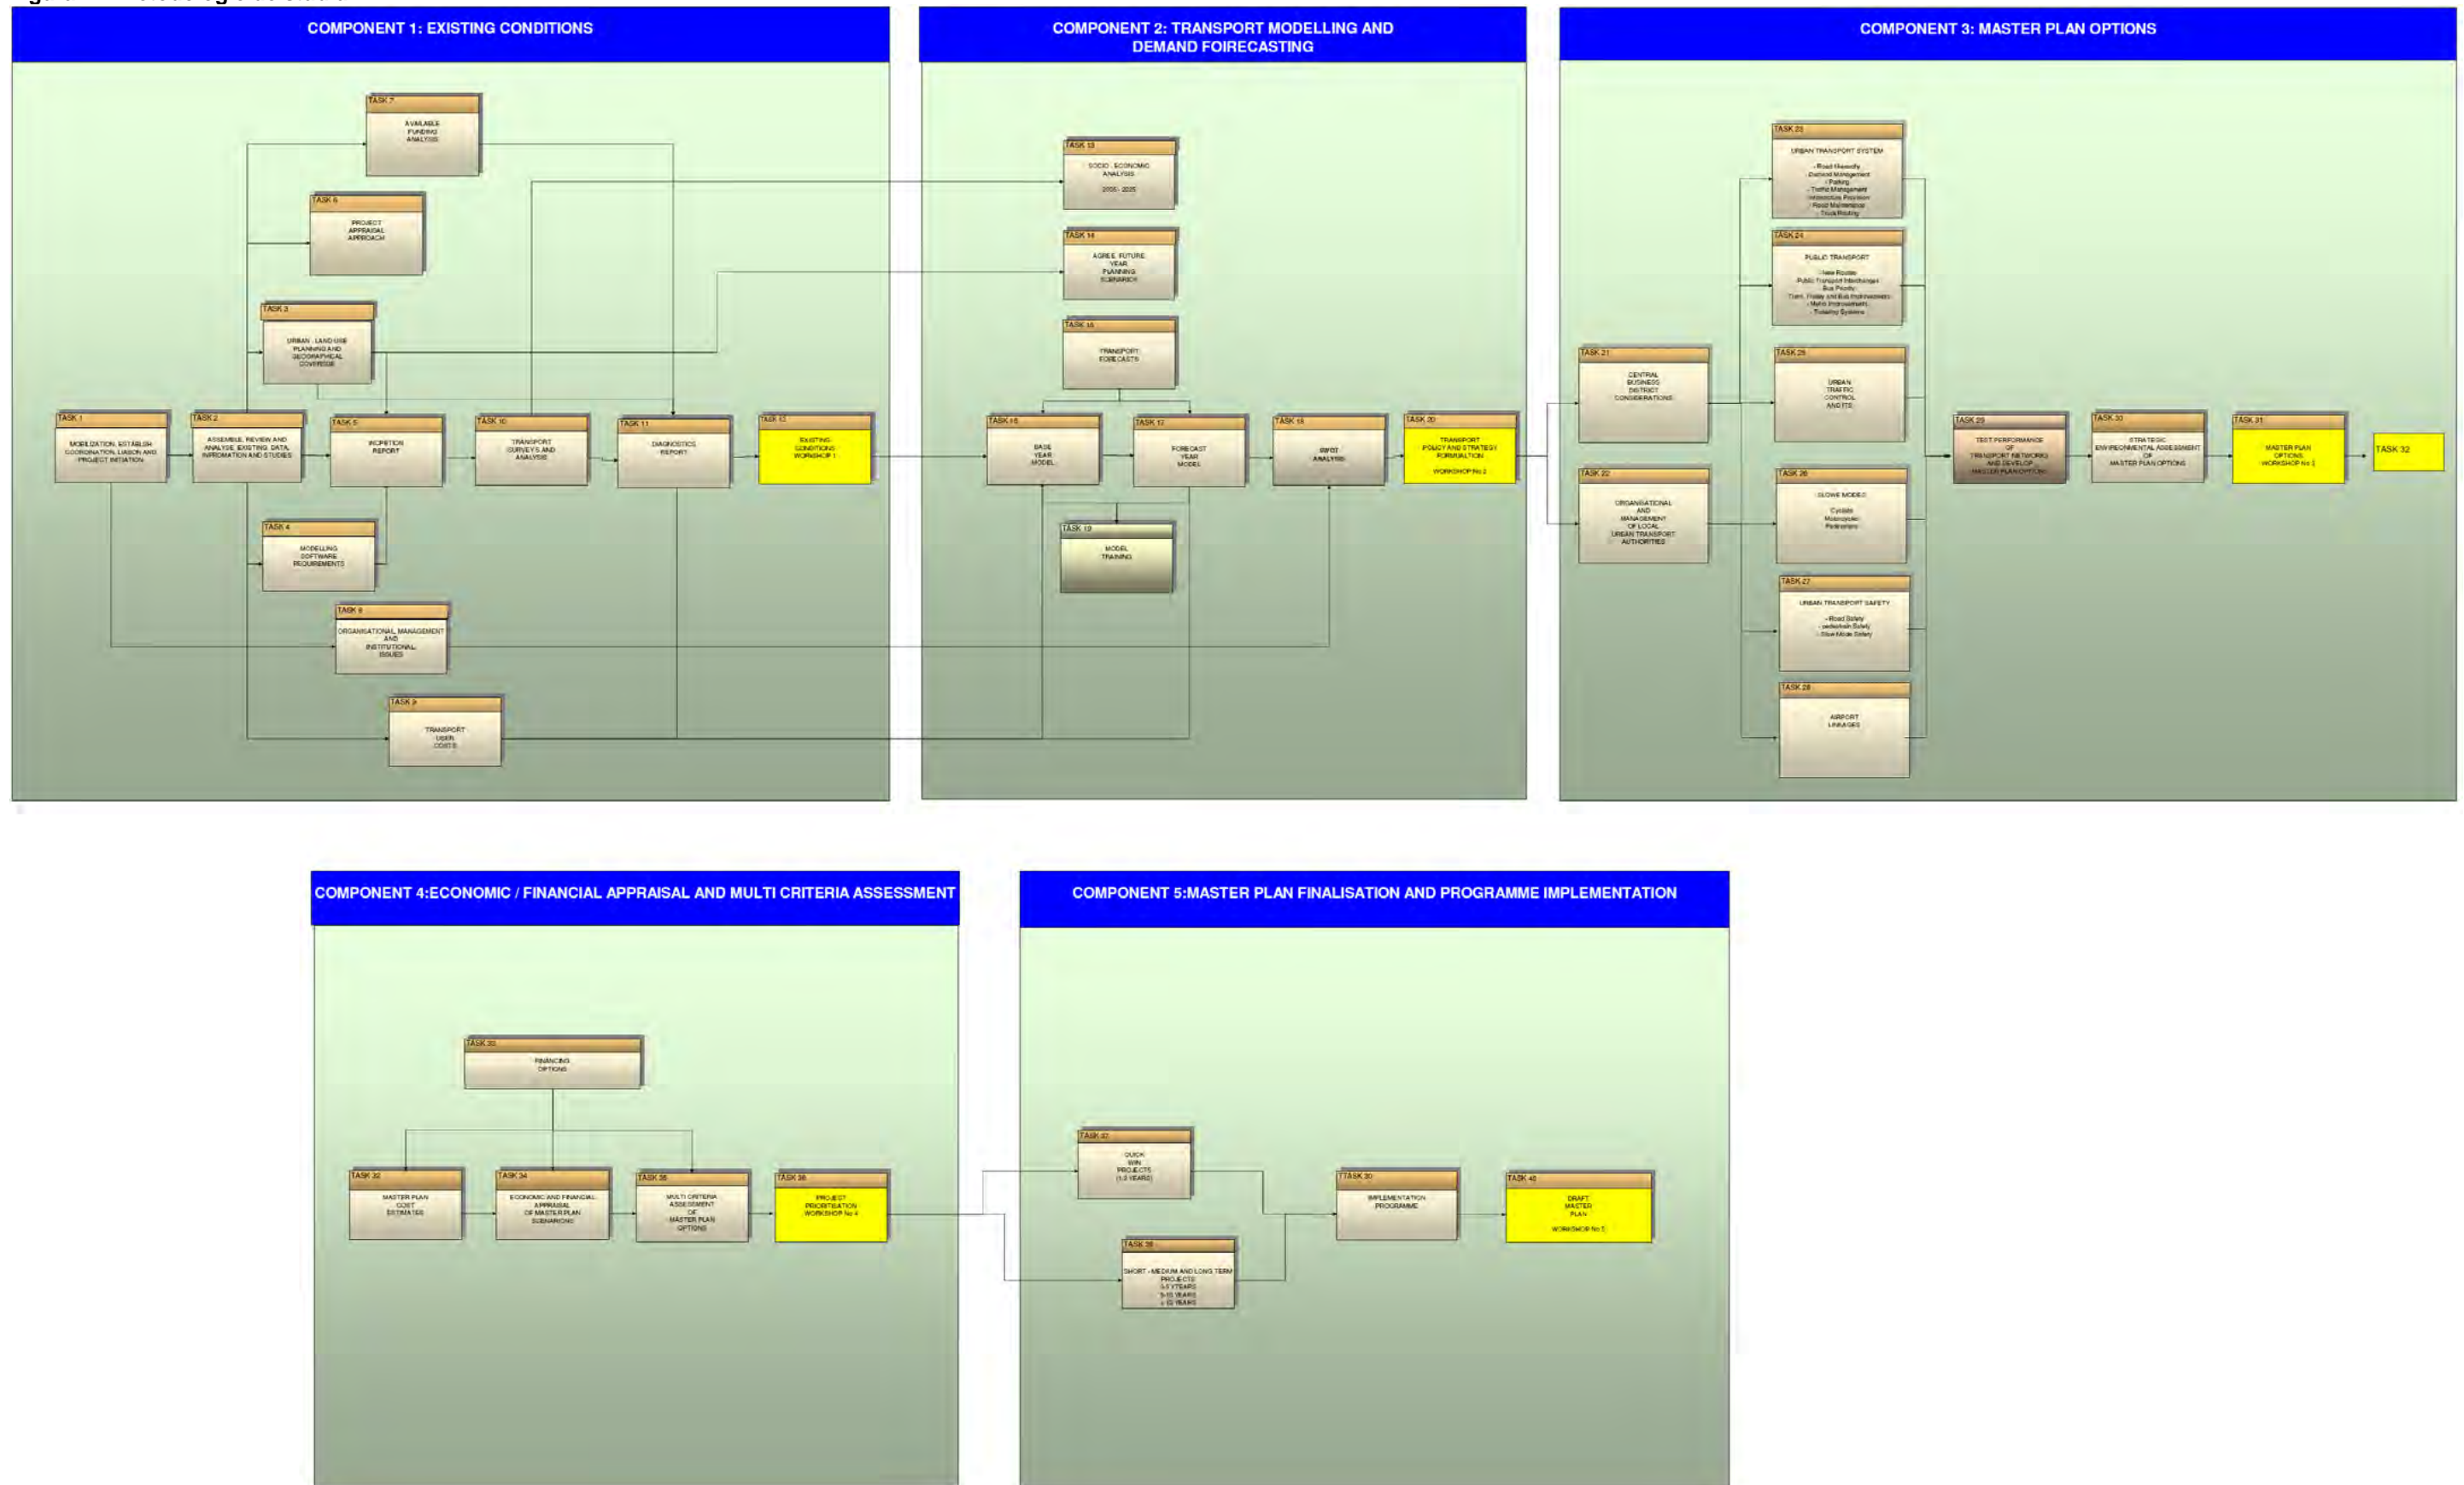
COMPONENT 1: EXISTING CONDITIONS

TASK 7
AVAILABLE FUNDING ANALYSIS

TASK 6
PROJECT APPRAISAL APPROACH

TASK 3
URBAN - LAND USE PLANNING AND GEOGRAPHICAL COVERAGE

TASK 1
MOBILIZATION, ESTABLISH COORDINATION, LIAISON AND PROJECT INITIATION

TASK 2
ASSEMBLE, REVIEW AND ANALYSE EXISTING DATA, INFROMATION AND STUDIES

TASK 5
INCPETION REPORT

TASK 10
TRANSPORT SURVEYS AND ANALYSIS

TASK 11
DIAGNOSTICS REPORT

TASK 12
EXISTING CONDITIONS WORKSHOP 1

TASK 4
MODELLING SOFTWARE REQUIREMENTS

TASK 8
ORGANISATIONAL MANAGEMENT AND INSTITUTIONAL ISSUES

TASK 9
TRANSPORT USER COSTS

COMPONENT 2: TRANSPORT MODELLING AND DEMAND FOIRECASTING

TASK 13
SOCIO - ECONOMIC ANALYSIS
2005 - 2025

TASK 14
AGREE FUTURE YEAR PLANNING SCENARIOS

TASK 15
TRANSPORT FORECASTS

TASK 16
BASE YEAR MODEL

TASK 17
FORECAST YEAR MODEL

TASK 18
SWOT ANALYSIS

TASK 20
TRANSPORT POLICY AND STRATEGY FORMULATION
WORKSHOP No 2

TASK 19
MODEL TRAINING

COMPONENT 3: MASTER PLAN OPTIONS

TASK 23
URBAN TRANSPORT SYSTEM
- Road Hierarchy
- Demand Management
- Parking
- Traffic Management
- Intersection Provision
- Road Maintenance
- Truck Routing

TASK 24
PUBLIC TRANSPORT
- New Routes
- Public Transport Interchanges
- Bus Priority
- Taxi, Trotro and Bus Improvements
- Metro Improvements
- Ticketing Systems

TASK 21
CENTRAL BUSINESS DISTRICT CONSIDERATIONS

TASK 25
URBAN TRAFFIC CONTROL AND ITS

TASK 22
ORGANISATIONAL AND MANAGEMENT OF LOCAL URBAN TRANSPORT AUTHORITIES

TASK 26
SLOWE MODES
Cyclists
Motorcycles
Pedestrians

TASK 27
URBAN TRANSPORT SAFETY
- Road Safety
- pedestrain Safety
- Slow Mode Safety

TASK 28
AIRPORT LINKAGES

TASK 29
TEST PERFORMANCE OF TRANSPORT NETWORKS AND DEVELOP MASTER PLAN OPTIONS

TASK 30
STRATEGIC ENVIRONMENTAL ASSESSMENT OF MASTER PLAN OPTIONS

TASK 31
MASTER PLAN OPTIONS WORKSHOP No 3

TASK 32

COMPONENT 4:ECONOMIC / FINANCIAL APPRAISAL AND MULTI CRITERIA ASSESSMENT

TASK 33
FINANCING OPTIONS

TASK 32
MASTER PLAN COST ESTIMATES

TASK 34
ECONOMIC AND FINANCIAL APPRAISAL OF MASTER PLAN SCENARIONS

TASK 35
MULTI CRITERIA ASSESSMENT OF MASTER PLAN OPTIONS

TASK 36
PROJECT PRIORITISATION WORKSHOP No 4

COMPONENT 5:MASTER PLAN FINALISATION AND PROGRAMME IMPLEMENTATION

TASK 37
QUICK WIN PROJECTS (1-2 YEARS)

TASK 38
SHORT - MEDIUM AND LONG TERM PROJECTS
3-5 YTEARS
5-10 YEARS
+10 YEARS

TTASK 39
IMPLEMENTATION PROGRAMME

TASK 40
DRAFT MASTER PLAN
WORKSHOP No 5